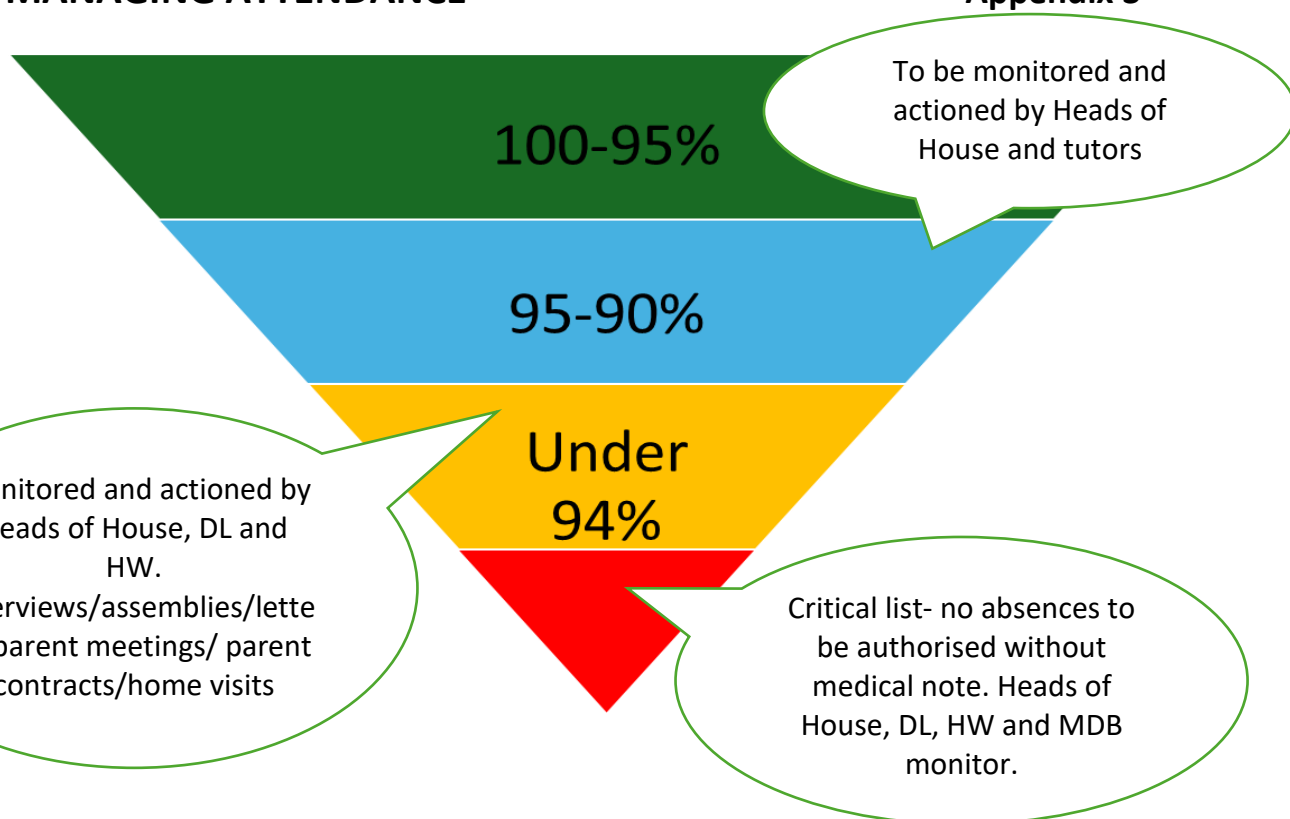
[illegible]ANAGING ATTENDANCE

Appendix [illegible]

To be monitored and actioned by Heads of House and tutors

100-95%

95-90%

Under 94%

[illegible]nitored and actioned by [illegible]eads of House, DL and HW. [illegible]erviews/assemblies/lette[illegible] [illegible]parent meetings/ parent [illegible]contracts/home visits

Critical list- no absences to be authorised without medical note. Heads of House, DL, HW and MDB monitor.